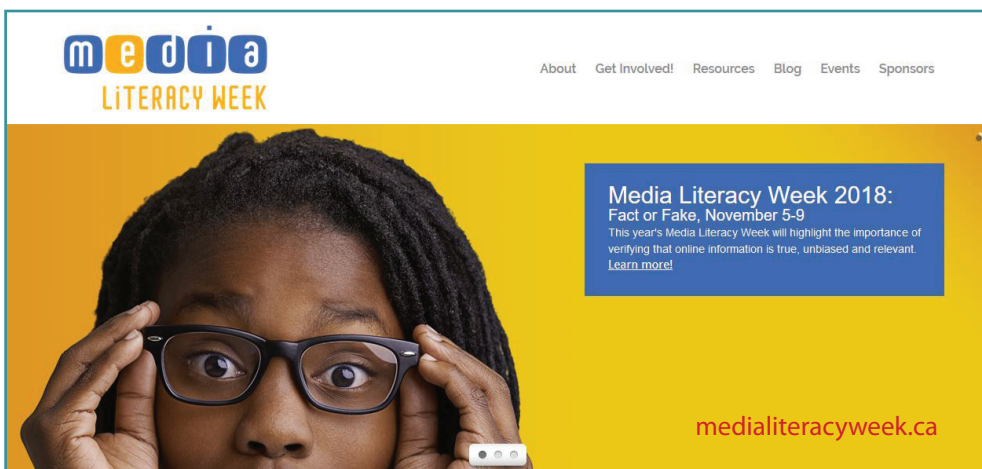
media
LiTERACY WEEK

About Get Involved! Resources Blog Events Sponsors

Media Literacy Week 2018:
Fact or Fake, November 5-9
This year's Media Literacy Week will highlight the importance of verifying that online information is true, unbiased and relevant.
Learn more!

medialiteracyweek.ca